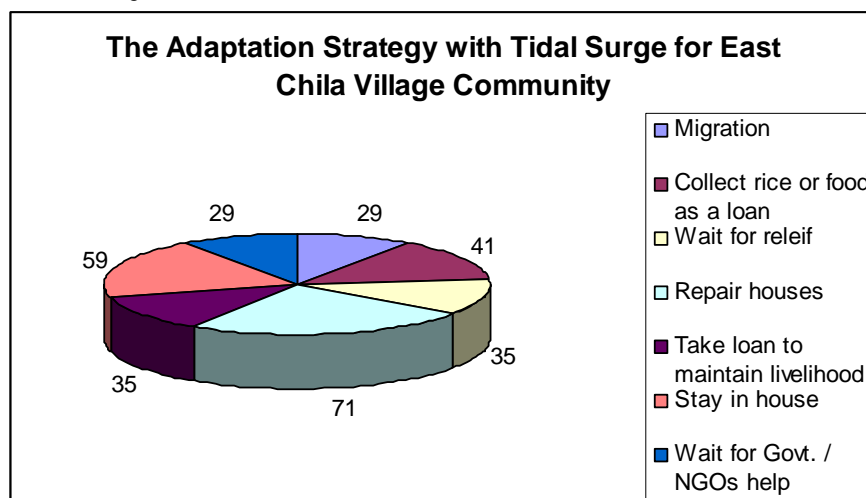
The Adaptation Strategy with Tidal Surge for East Chila Village Community

29
29
41
59
35
35
71

Migration
Collect rice or food as a loan
Wait for releif
Repair houses
Take loan to maintain livelihood
Stay in house
Wait for Govt. / NGOs help